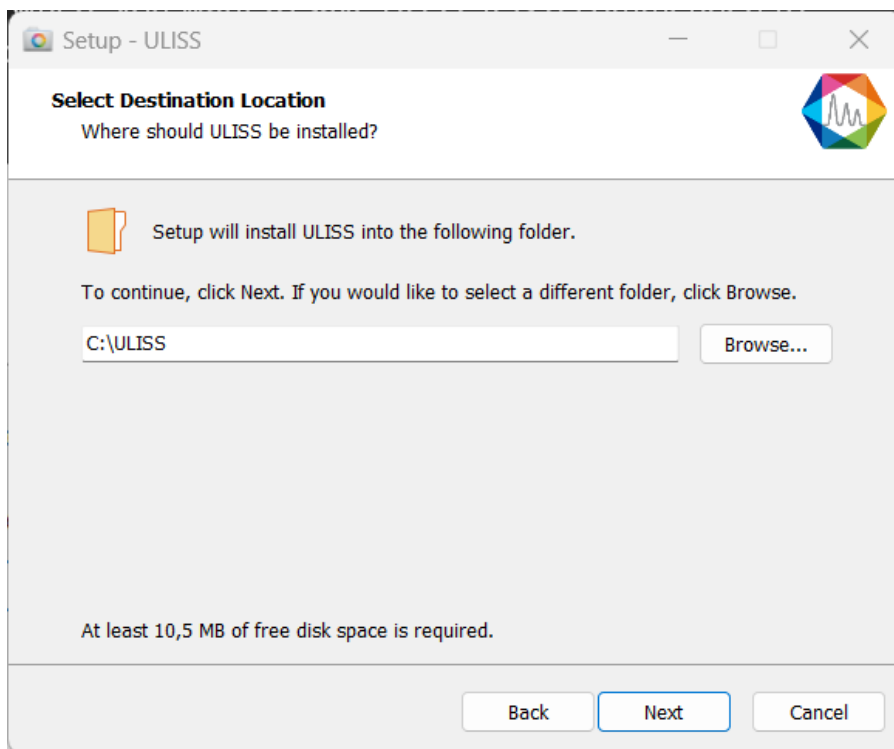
Setup - ULISS

Select Destination Location
Where should ULISS be installed?

Setup will install ULISS into the following folder.

To continue, click Next. If you would like to select a different folder, click Browse.

C:\ULISS

Browse...

At least 10,5 MB of free disk space is required.

Back Next Cancel